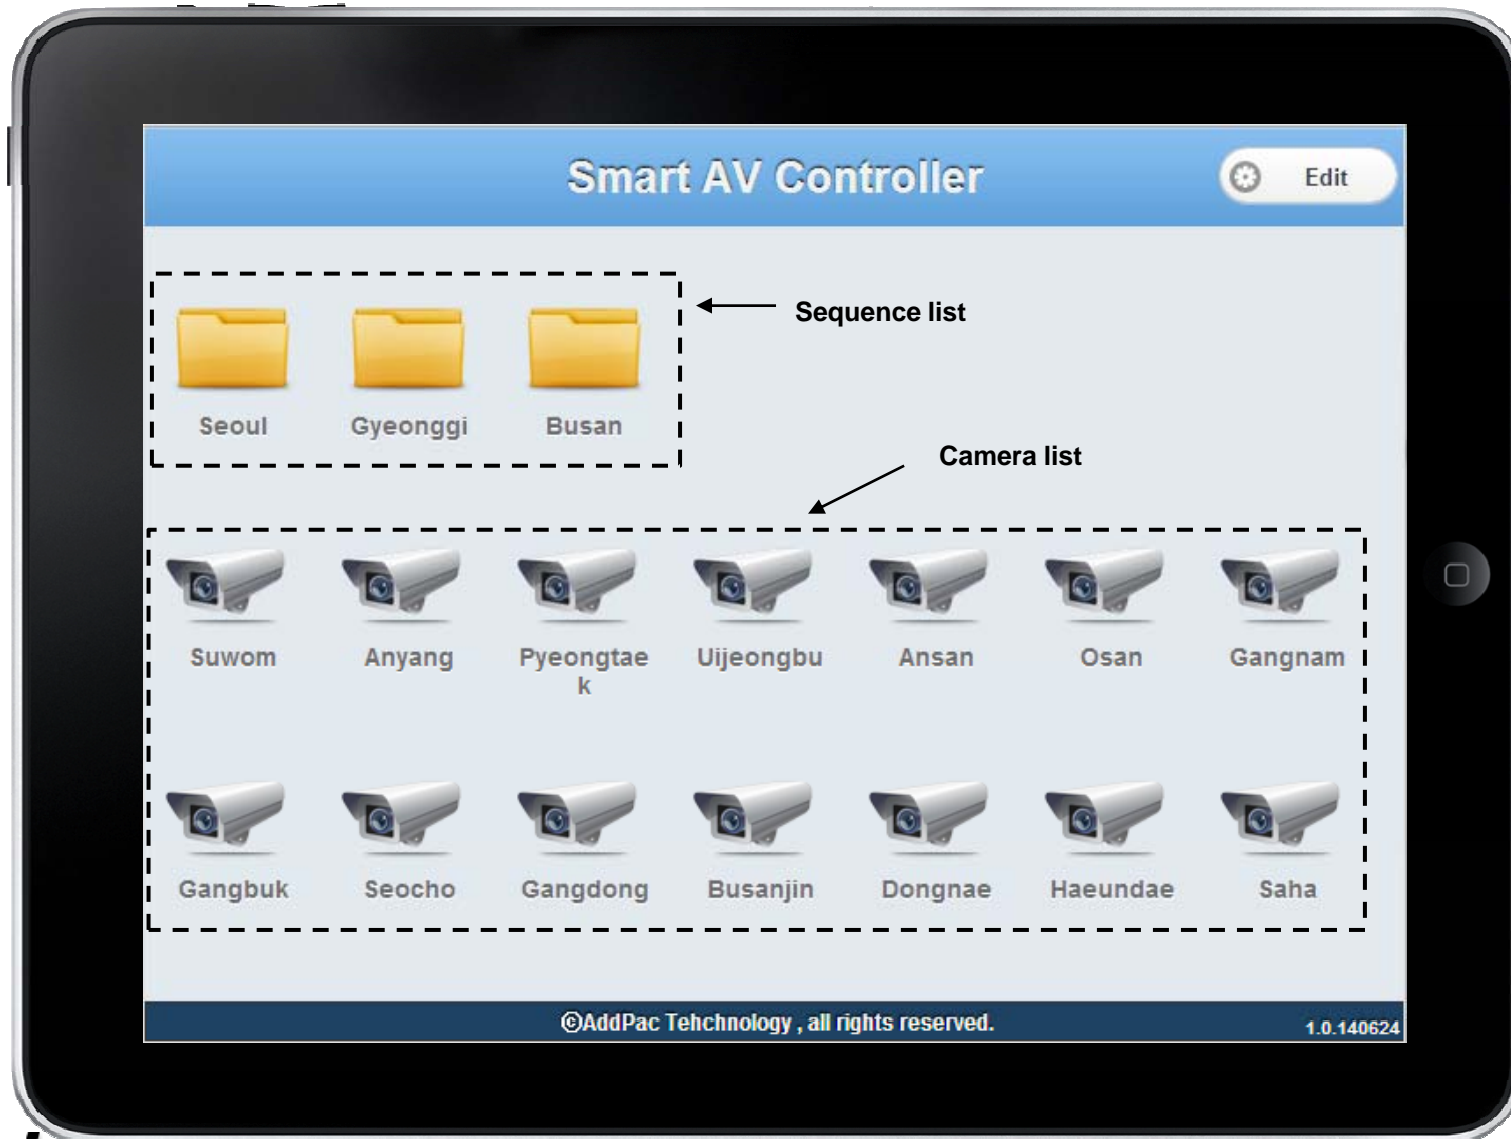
Smart AV Controller

Edit

Sequence list

Seoul

Gyeonggi

Busan

Camera list

Suwom

Anyang

Pyeongtaek

Uijeongbu

Ansan

Osan

Gangnam

Gangbuk

Seocho

Gangdong

Busanjin

Dongnae

Haeundae

Saha

©AddPac Tehchnology , all rights reserved.

1.0.140624